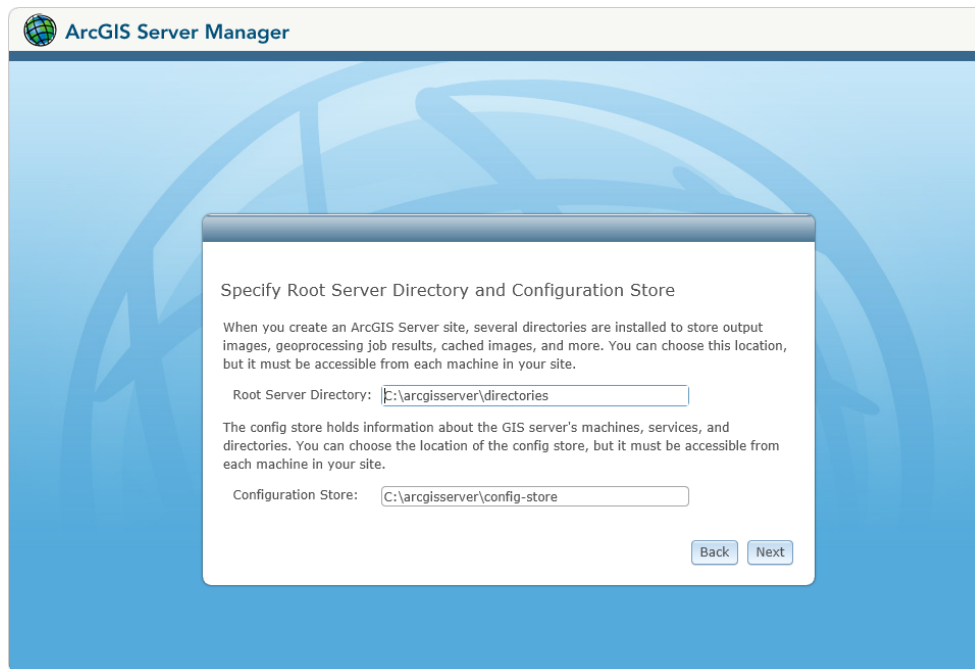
ArcGIS Server Manager

Specify Root Server Directory and Configuration Store

When you create an ArcGIS Server site, several directories are installed to store output images, geoprocessing job results, cached images, and more. You can choose this location, but it must be accessible from each machine in your site.

Root Server Directory: C:\arcgisserver\directories

The config store holds information about the GIS server's machines, services, and directories. You can choose the location of the config store, but it must be accessible from each machine in your site.

Configuration Store: C:\arcgisserver\config-store

Back Next